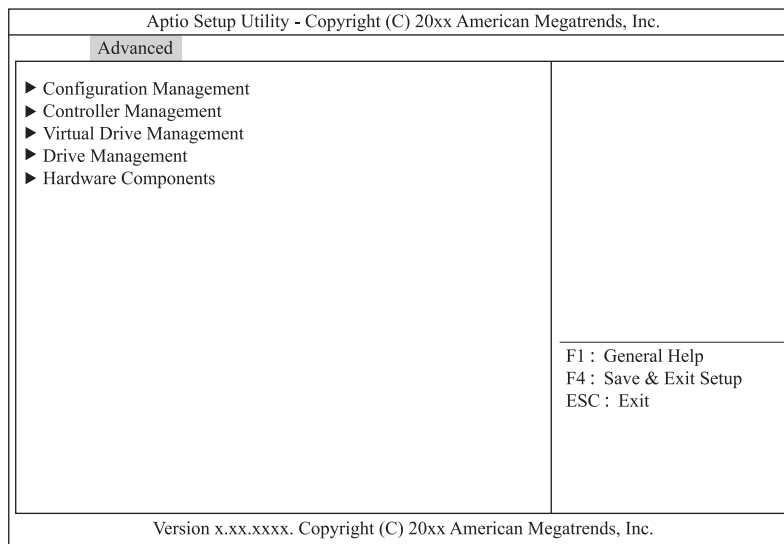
Aptio Setup Utility - Copyright (C) 20xx American Megatrends, Inc.

Advanced

▶ Configuration Management
▶ Controller Management
▶ Virtual Drive Management
▶ Drive Management
▶ Hardware Components

F1 : General Help
F4 : Save & Exit Setup
ESC : Exit

Version x.xx.xxxx. Copyright (C) 20xx American Megatrends, Inc.